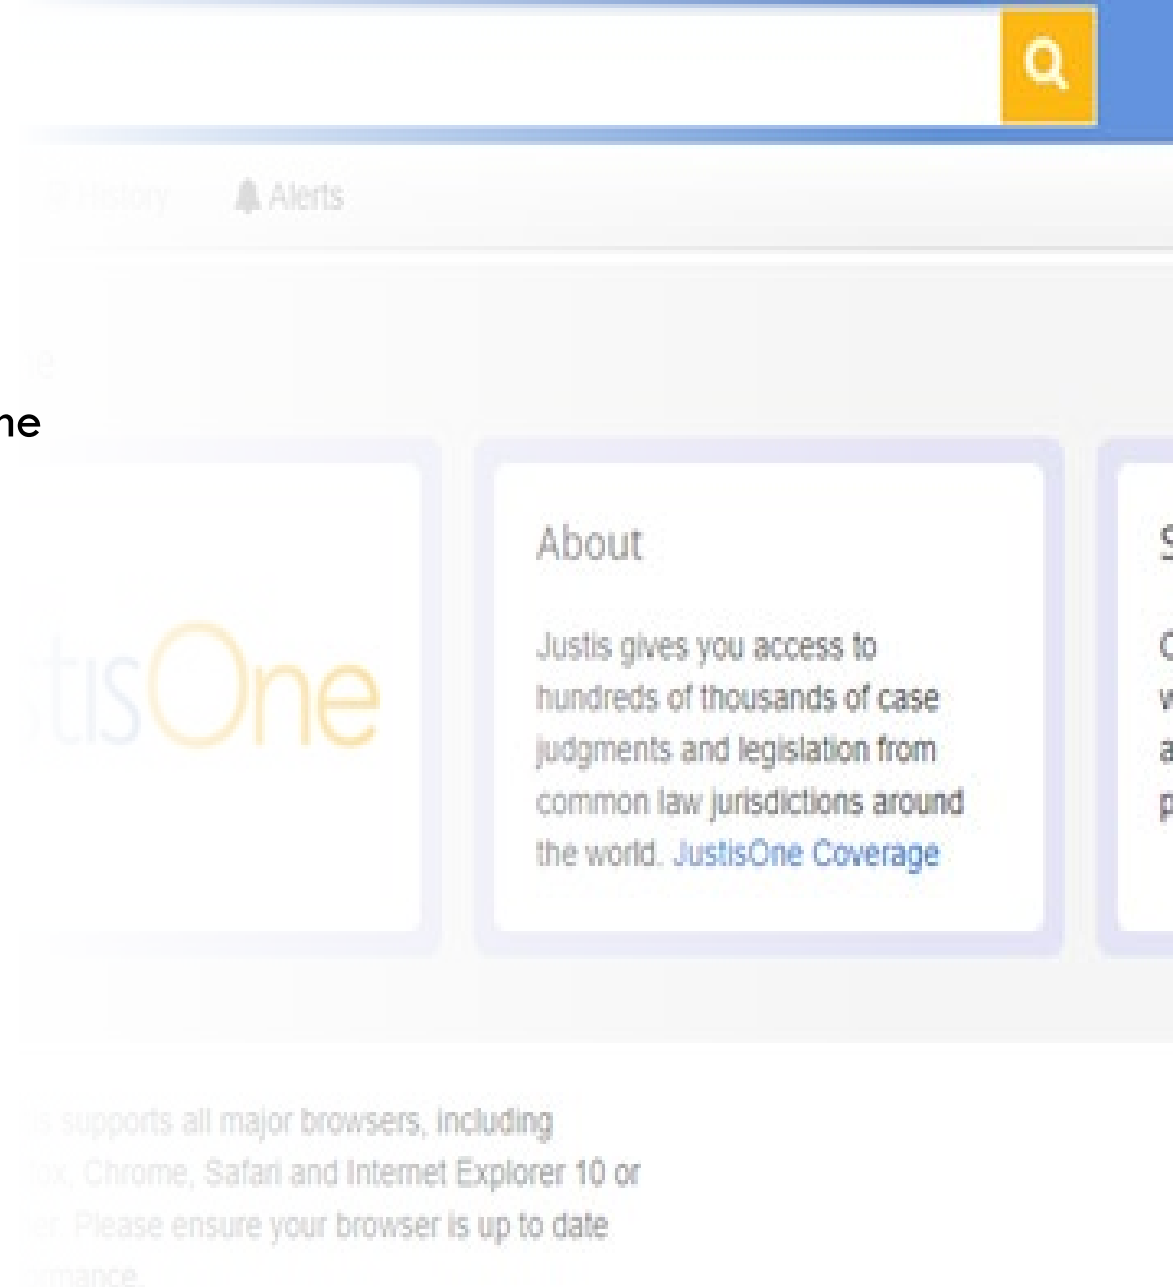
History Alerts

ne

ne

tisOne

About

Justis gives you access to hundreds of thousands of case judgments and legislation from common law jurisdictions around the world. JustisOne Coverage

S

C
v
a
p

s supports all major browsers, including fox, Chrome, Safari and Internet Explorer 10 or ler. Please ensure your browser is up to date rmance.